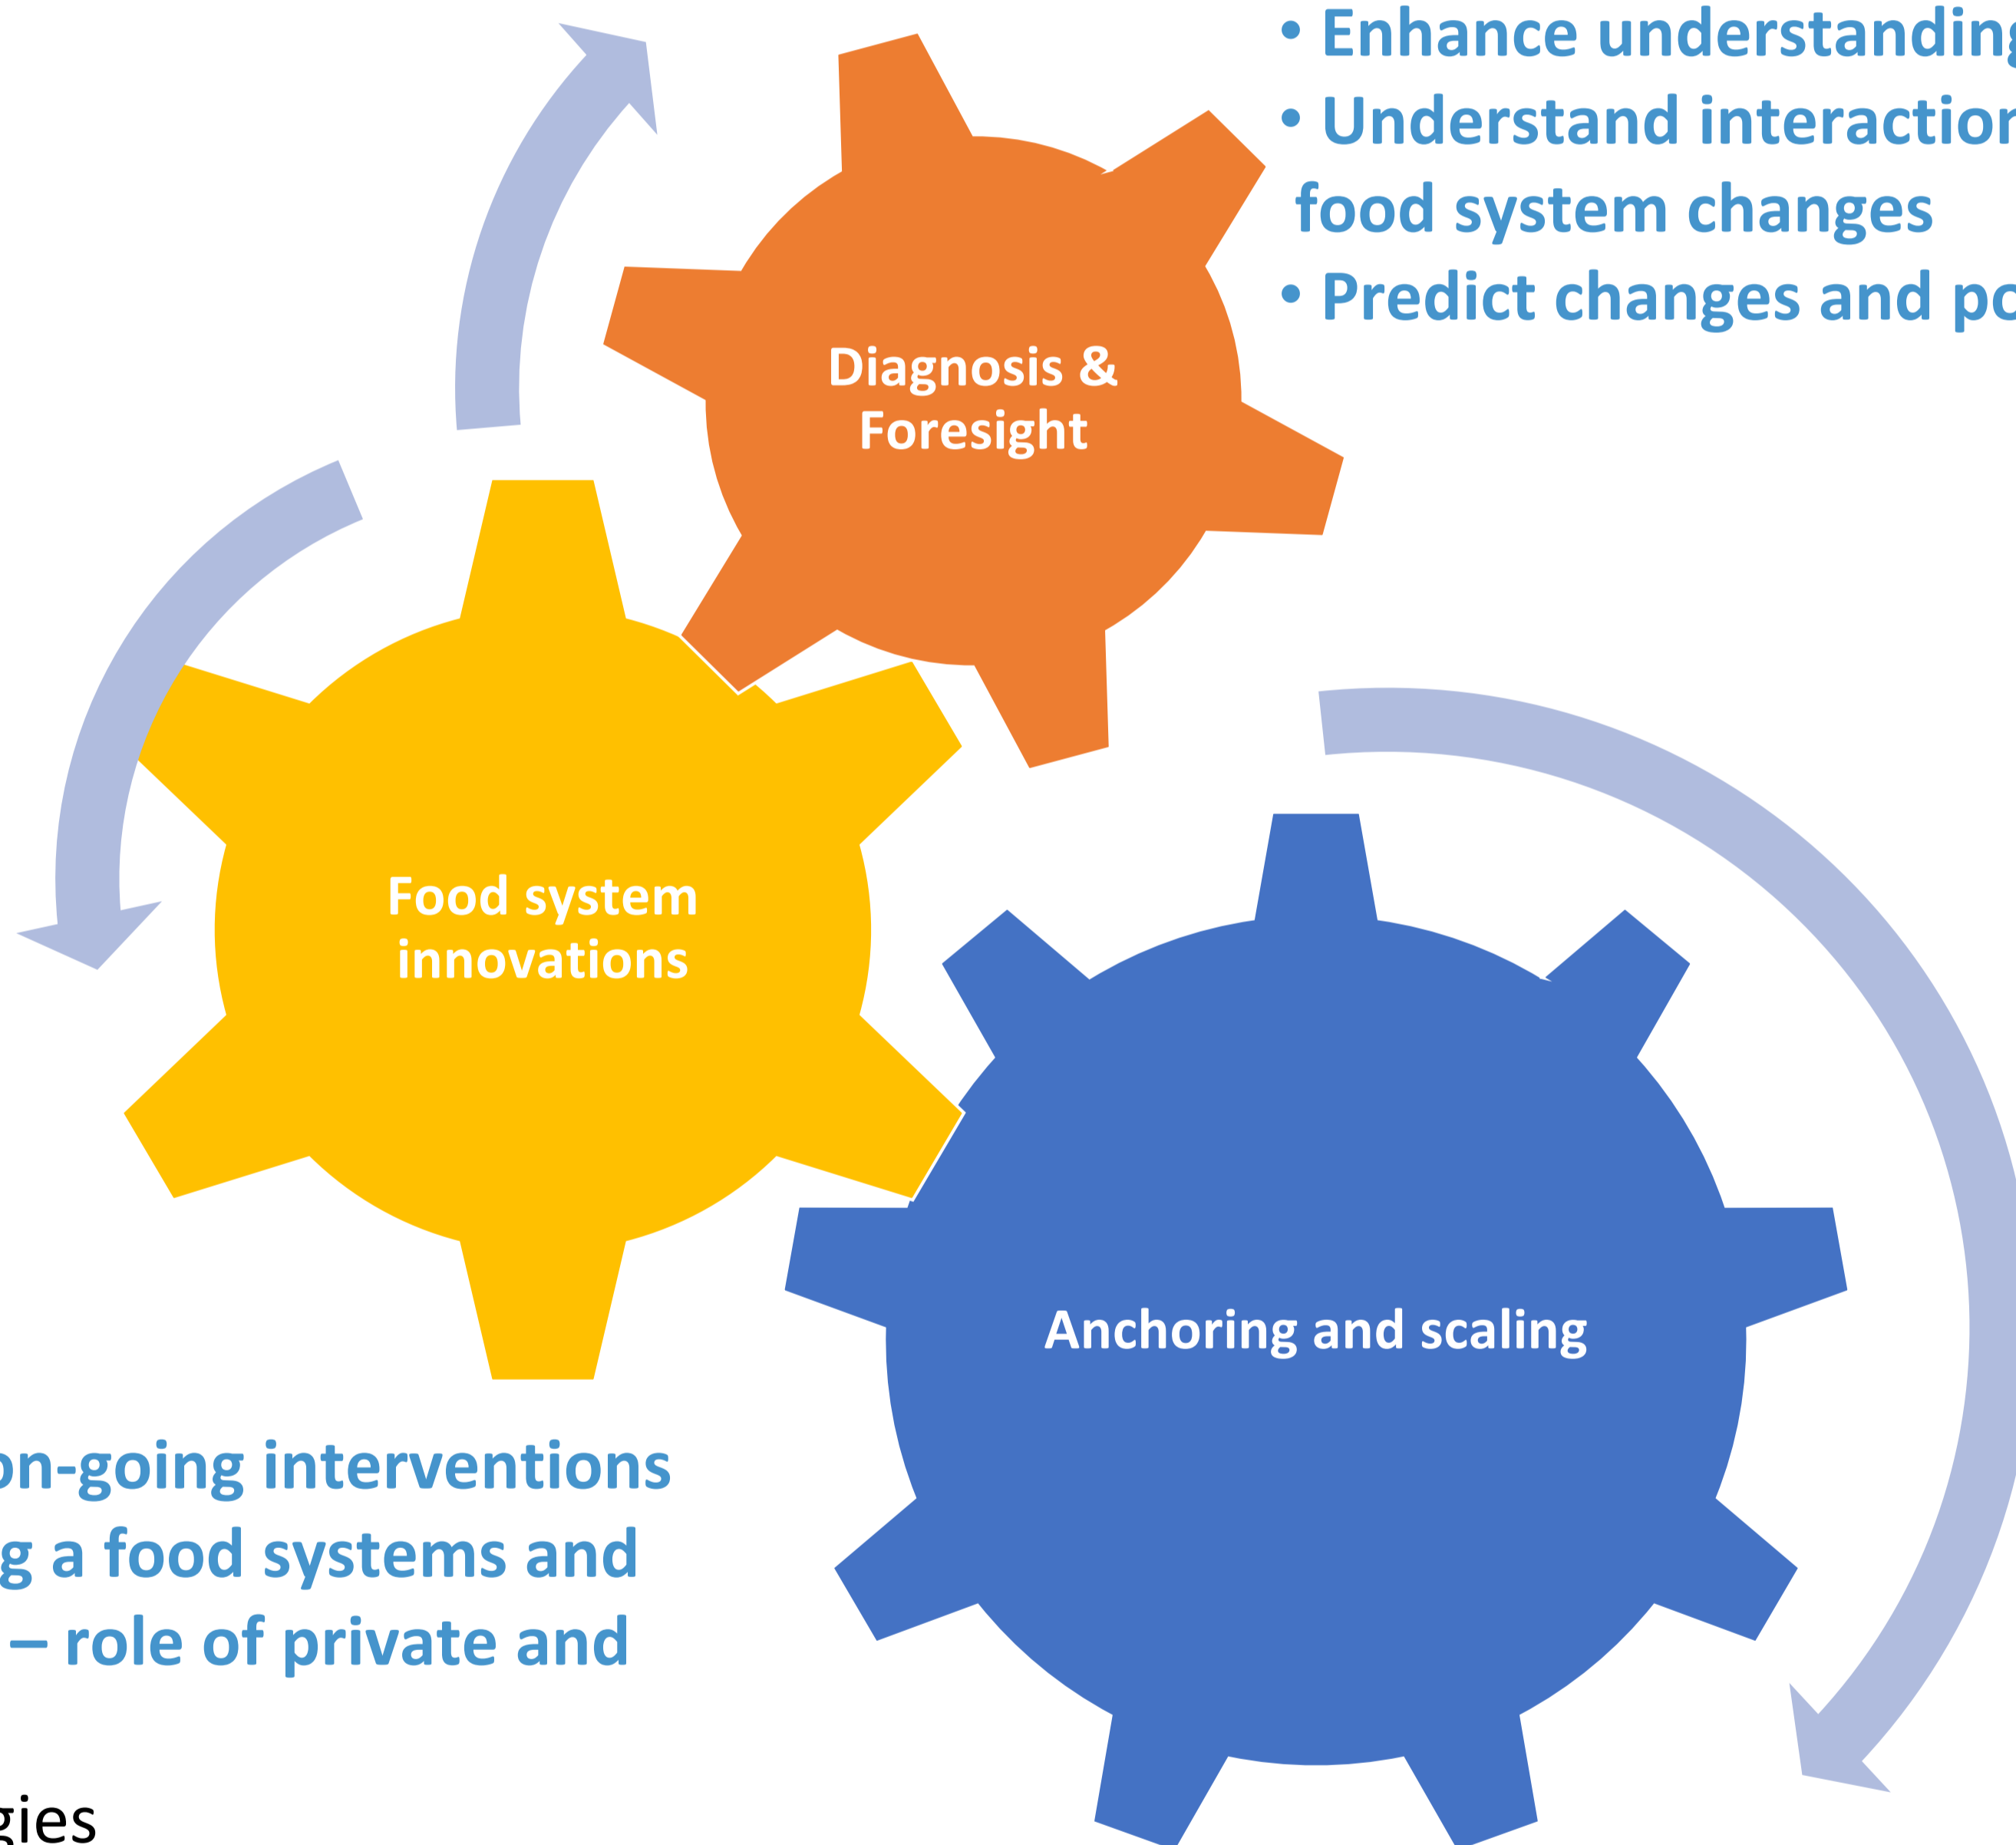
• Enhance understandin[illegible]
• Understand interactio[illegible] food system changes
• Predict changes and p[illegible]

Diagnosis & Foresight

Food system innovations

Anchoring and scaling

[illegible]n-going interventions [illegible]g a food systems and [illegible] – role of private and

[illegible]gies